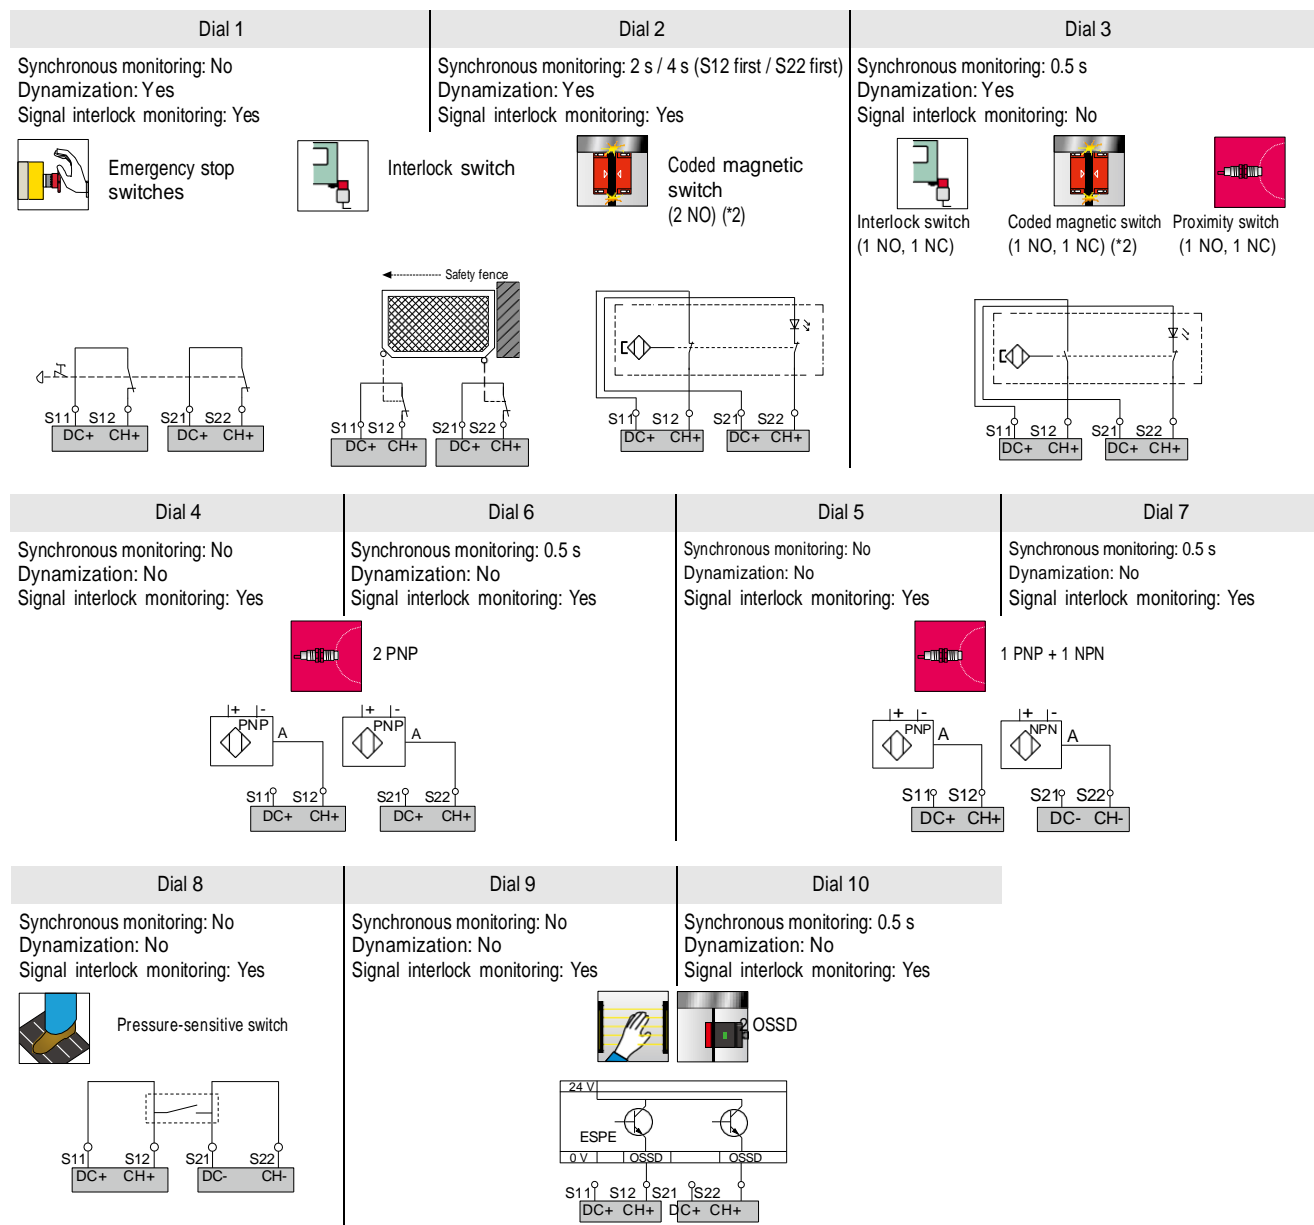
Dial 1
Synchronous monitoring: No
Dynamization: Yes
Signal interlock monitoring: Yes

Emergency stop switches

S11 S12 S21 S22
DC+ CH+ DC+ CH+

Dial 2
Synchronous monitoring: 2 s / 4 s (S12 first / S22 first)
Dynamization: Yes
Signal interlock monitoring: Yes

Interlock switch

Coded magnetic switch
(2 NO) (*2)

Safety fence

S11 S12 S21 S22
DC+ CH+ DC+ CH+

S11 S12 S21 S22
DC+ CH+ DC+ CH+

Dial 3
Synchronous monitoring: 0.5 s
Dynamization: Yes
Signal interlock monitoring: No

Interlock switch
(1 NO, 1 NC)

Coded magnetic switch
(1 NO, 1 NC) (*2)

Proximity switch
(1 NO, 1 NC)

S11 S12 S21 S22
DC+ CH+ DC+ CH+

Dial 4
Synchronous monitoring: No
Dynamization: No
Signal interlock monitoring: Yes

Dial 6
Synchronous monitoring: 0.5 s
Dynamization: No
Signal interlock monitoring: Yes

2 PNP

+ - PNP A
S11 S12
DC+ CH+

+ - PNP A
S21 S22
DC+ CH+

Dial 5
Synchronous monitoring: No
Dynamization: No
Signal interlock monitoring: Yes

Dial 7
Synchronous monitoring: 0.5 s
Dynamization: No
Signal interlock monitoring: Yes

1 PNP + 1 NPN

+ - PNP A
S11 S12
DC+ CH+

+ - NPN A
S21 S22
DC- CH-

Dial 8
Synchronous monitoring: No
Dynamization: No
Signal interlock monitoring: Yes

Pressure-sensitive switch

S11 S12 S21 S22
DC+ CH+ DC- CH-

Dial 9
Synchronous monitoring: No
Dynamization: No
Signal interlock monitoring: Yes

Dial 10
Synchronous monitoring: 0.5 s
Dynamization: No
Signal interlock monitoring: Yes

2 OSSD

24 V
ESPE
0 V OSSD OSSD

S11 S12 S21 S22
DC+ CH+ DC+ CH+